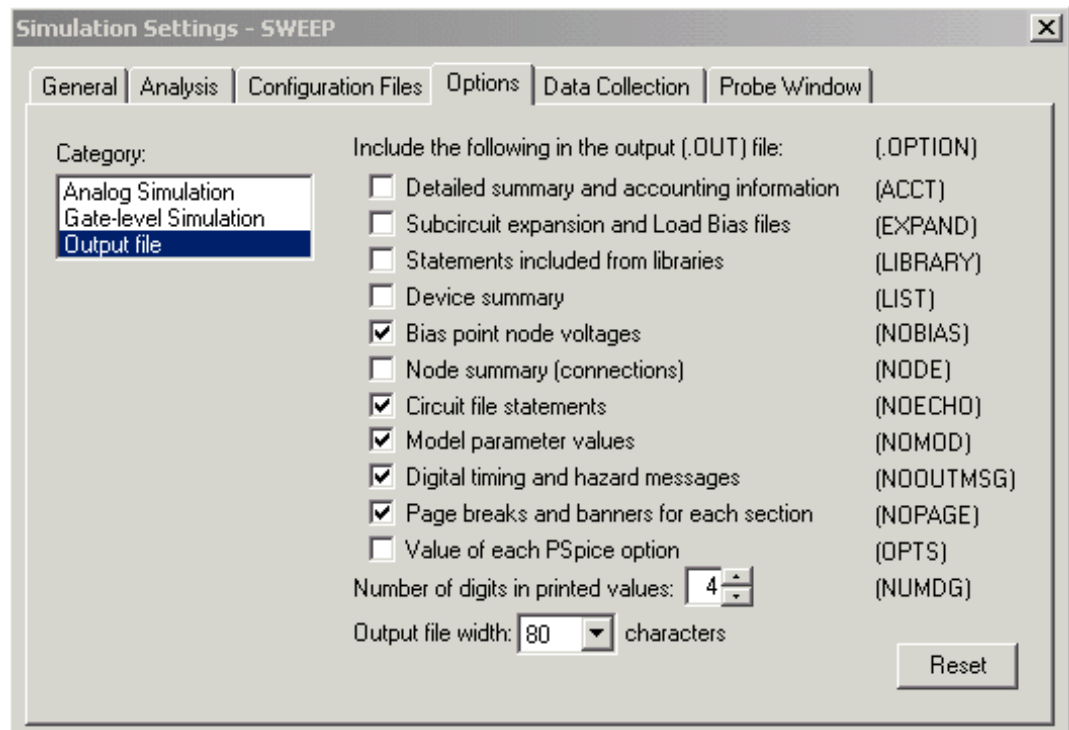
Simulation Settings - SWEEP

General | Analysis | Configuration Files | Options | Data Collection | Probe Window

Category:

Analog Simulation
Gate-level Simulation
Output file

Include the following in the output (.OUT) file: (.OPTION)

☐ Detailed summary and accounting information (ACCT)
☐ Subcircuit expansion and Load Bias files (EXPAND)
☐ Statements included from libraries (LIBRARY)
☐ Device summary (LIST)
☑ Bias point node voltages (NOBIAS)
☐ Node summary (connections) (NODE)
☑ Circuit file statements (NOECHO)
☑ Model parameter values (NOMOD)
☑ Digital timing and hazard messages (NOOUTMSG)
☑ Page breaks and banners for each section (NOPAGE)
☐ Value of each PSpice option (OPTS)

Number of digits in printed values: 4 (NUMDG)

Output file width: 80 characters

Reset